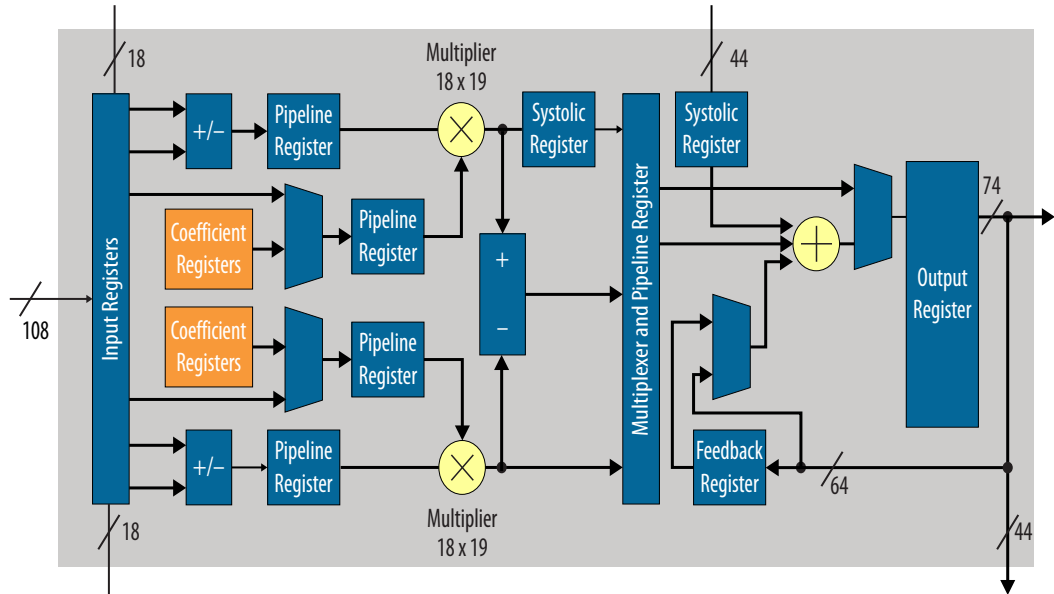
18

Multiplier
18 x 19

44

+/−

Pipeline Register

Systolic Register

Systolic Register

Coefficient Registers

Pipeline Register

74

108

Input Registers

+

−

Multiplexer and Pipeline Register

Output Register

Coefficient Registers

Pipeline Register

+/−

Pipeline Register

Feedback Register

64

18

Multiplier
18 x 19

44